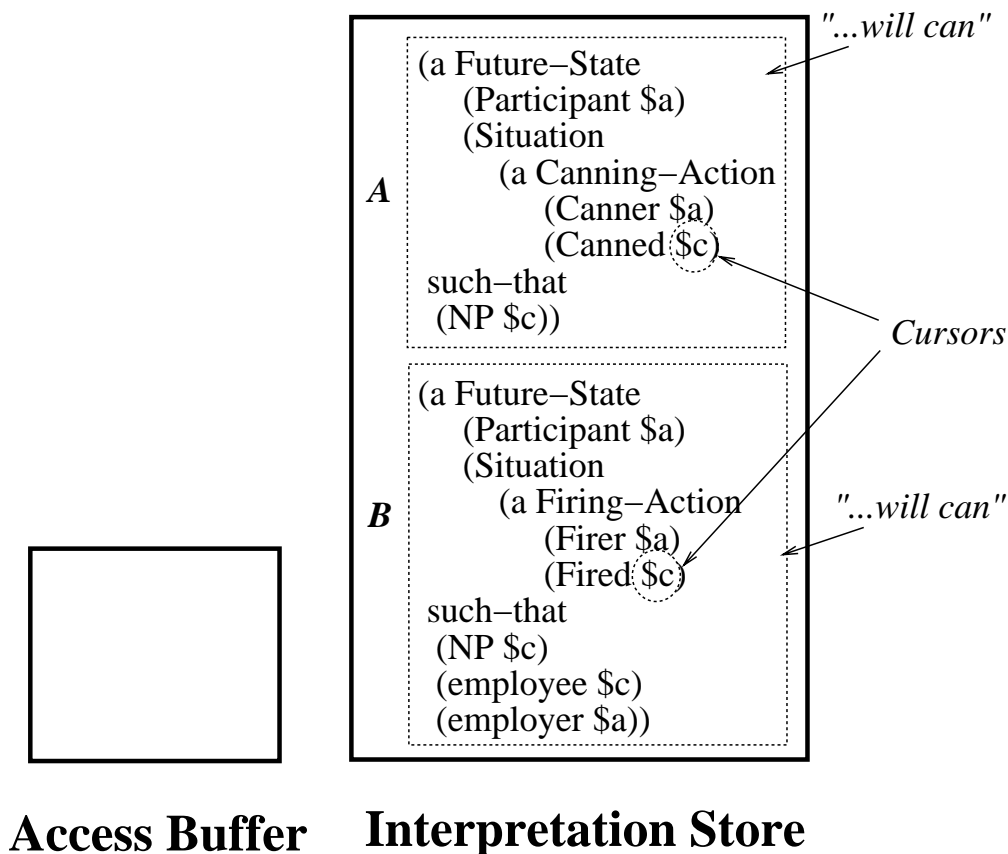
"...will can"

A

(a Future–State
(Participant \$a)
(Situation
(a Canning–Action
(Canner \$a)
(Canned \$c)
such–that
(NP \$c))

Cursors

B

(a Future–State
(Participant \$a)
(Situation
(a Firing–Action
(Firer \$a)
(Fired \$c)
such–that
(NP \$c)
(employee \$c)
(employer \$a))

"...will can"

Access Buffer

Interpretation Store